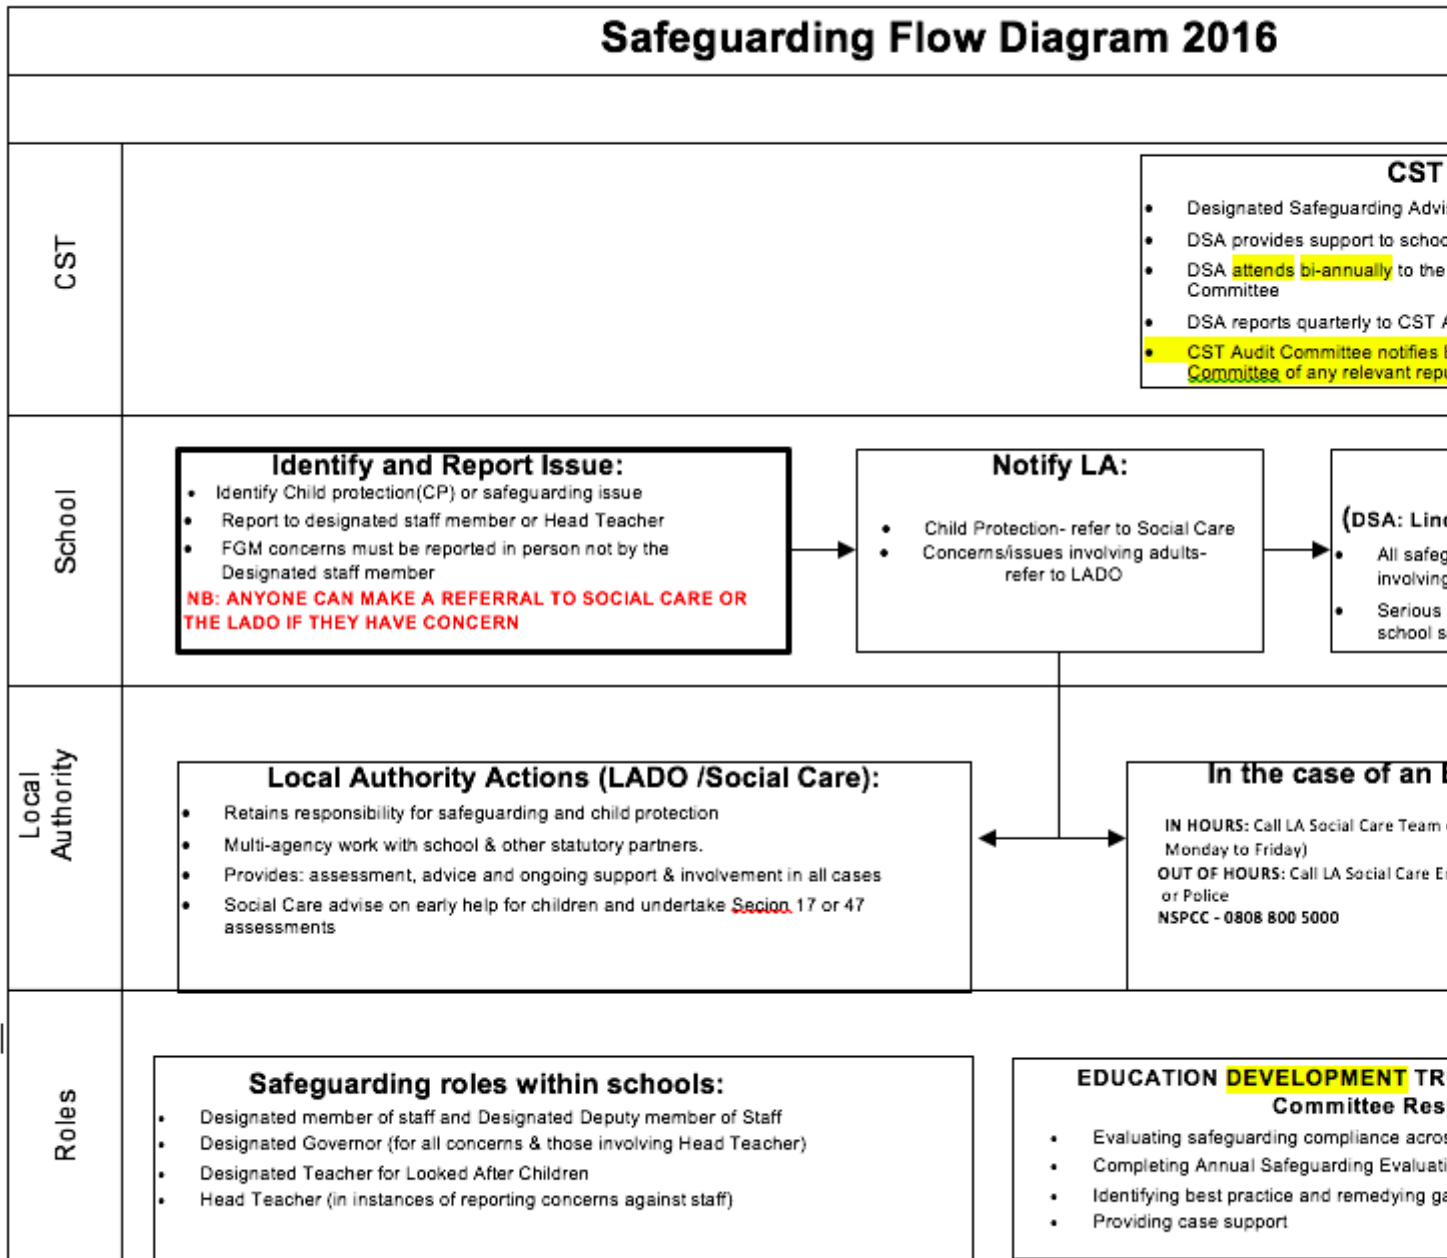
Safeguarding Flow Diagram 2016

CST

CST
- Designated Safeguarding Advi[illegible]
- DSA provides support to schoo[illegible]
- DSA attends bi-annually to the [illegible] Committee
- DSA reports quarterly to CST A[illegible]
- CST Audit Committee notifies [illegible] Committee of any relevant rep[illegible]

School

Identify and Report Issue:
- Identify Child protection(CP) or safeguarding issue
- Report to designated staff member or Head Teacher
- FGM concerns must be reported in person not by the Designated staff member

NB: ANYONE CAN MAKE A REFERRAL TO SOCIAL CARE OR THE LADO IF THEY HAVE CONCERN

Notify LA:
- Child Protection- refer to Social Care
- Concerns/issues involving adults- refer to LADO

(DSA: Lin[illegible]
- All safeg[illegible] involving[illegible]
- Serious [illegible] school s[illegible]

Local Authority

Local Authority Actions (LADO /Social Care):
- Retains responsibility for safeguarding and child protection
- Multi-agency work with school & other statutory partners.
- Provides: assessment, advice and ongoing support & involvement in all cases
- Social Care advise on early help for children and undertake Secion 17 or 47 assessments

In the case of an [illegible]
IN HOURS: Call LA Social Care Team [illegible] Monday to Friday)
OUT OF HOURS: Call LA Social Care E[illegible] or Police
NSPCC - 0808 800 5000

Roles

Safeguarding roles within schools:
- Designated member of staff and Designated Deputy member of Staff
- Designated Governor (for all concerns & those involving Head Teacher)
- Designated Teacher for Looked After Children
- Head Teacher (in instances of reporting concerns against staff)

EDUCATION DEVELOPMENT TR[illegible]
Committee Res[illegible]
- Evaluating safeguarding compliance acro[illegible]
- Completing Annual Safeguarding Evaluati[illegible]
- Identifying best practice and remedying ga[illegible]
- Providing case support